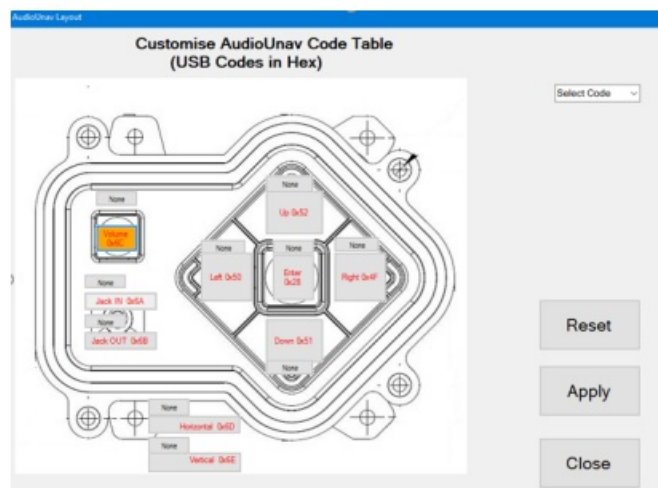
AudioUnav Layout

Customise AudioUnav Code Table
(USB Codes in Hex)

Select Code

None
Volume 0x5C

None
Up 0x52

None
Left 0x50

None
Enter 0x28

None
Right 0x4F

None
Jack IN 0x6A

None
Jack OUT 0x6B

Down 0x51
None

None
Horizontal 0x6D

None
Vertical 0x6E

Reset

Apply

Close